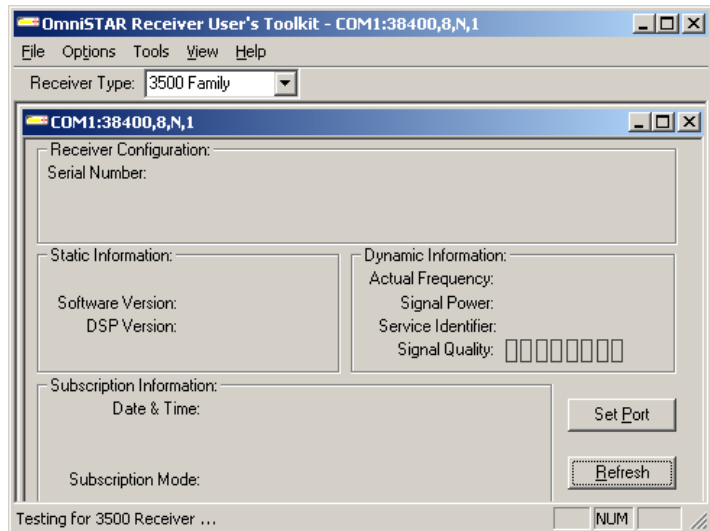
OmniSTAR Receiver User's Toolkit - COM1:38400,8,N,1

File Options Tools View Help

Receiver Type: 3500 Family

COM1:38400,8,N,1

Receiver Configuration:
Serial Number:

Static Information:
Software Version:
DSP Version:

Dynamic Information:
Actual Frequency:
Signal Power:
Service Identifier:
Signal Quality:

Subscription Information:
Date & Time:

Subscription Mode:

Set Port

Refresh

Testing for 3500 Receiver ...

NUM